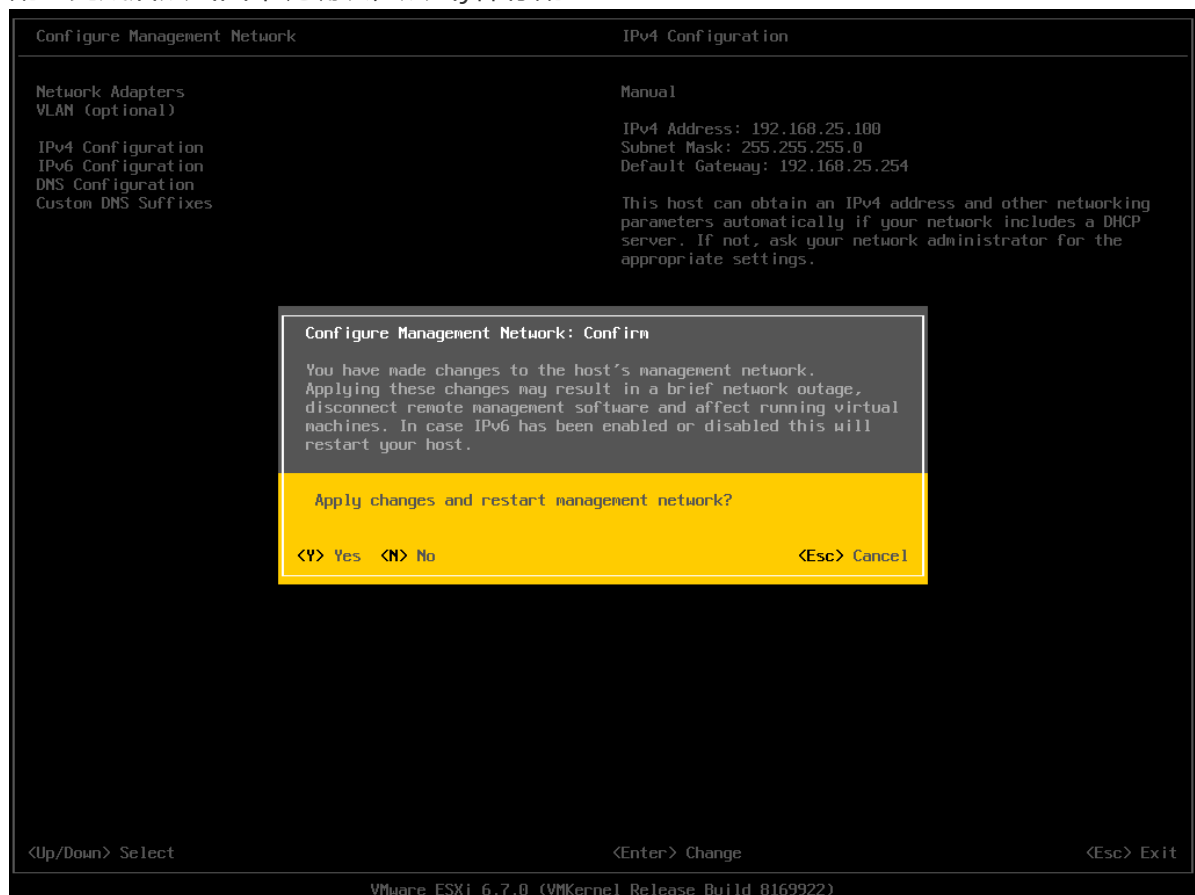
Configure Management Network

Network Adapters
VLAN (optional)

IPv4 Configuration
IPv6 Configuration
DNS Configuration
Custom DNS Suffixes

IPv4 Configuration

Manual

IPv4 Address: 192.168.25.100
Subnet Mask: 255.255.255.0
Default Gateway: 192.168.25.254

This host can obtain an IPv4 address and other networking parameters automatically if your network includes a DHCP server. If not, ask your network administrator for the appropriate settings.

Configure Management Network: Confirm

You have made changes to the host's management network. Applying these changes may result in a brief network outage, disconnect remote management software and affect running virtual machines. In case IPv6 has been enabled or disabled this will restart your host.

Apply changes and restart management network?

<Y> Yes <N> No

<Esc> Cancel

<Up/Down> Select

<Enter> Change

<Esc> Exit

VMware ESXi 6.7.0 (VMKernel Release Build 8169922)